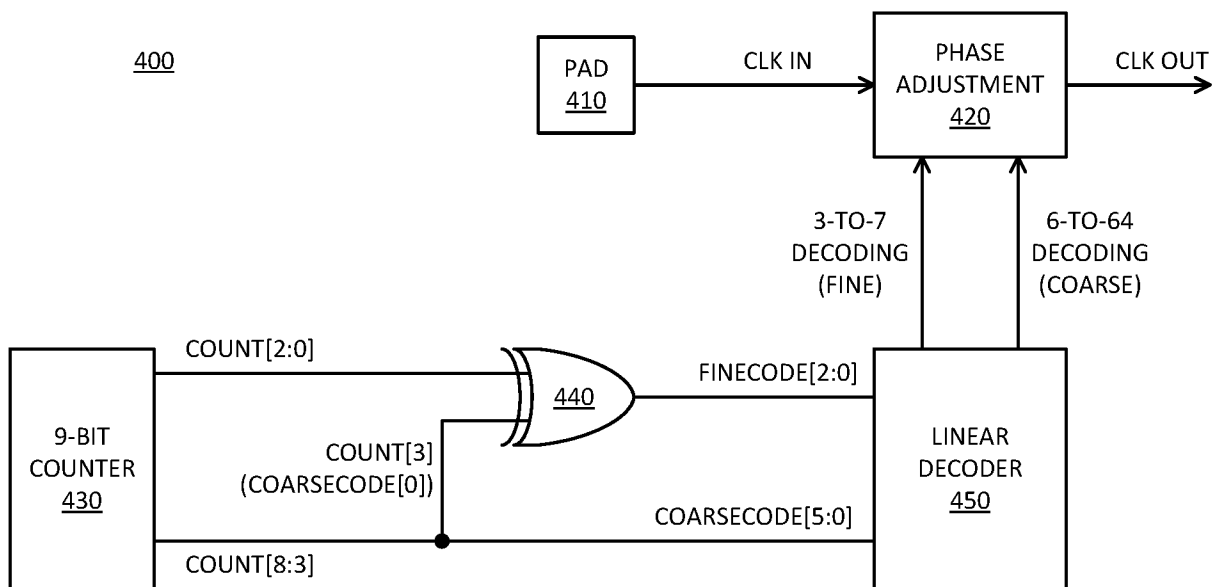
400

PAD
410

CLK IN

PHASE
ADJUSTMENT
420

CLK OUT

3-TO-7
DECODING
(FINE)

6-TO-64
DECODING
(COARSE)

COUNT[2:0]

440

FINECODE[2:0]

9-BIT
COUNTER
430

COUNT[3]
(COARSECODE[0])

LINEAR
DECODER
450

COARSECODE[5:0]

COUNT[8:3]